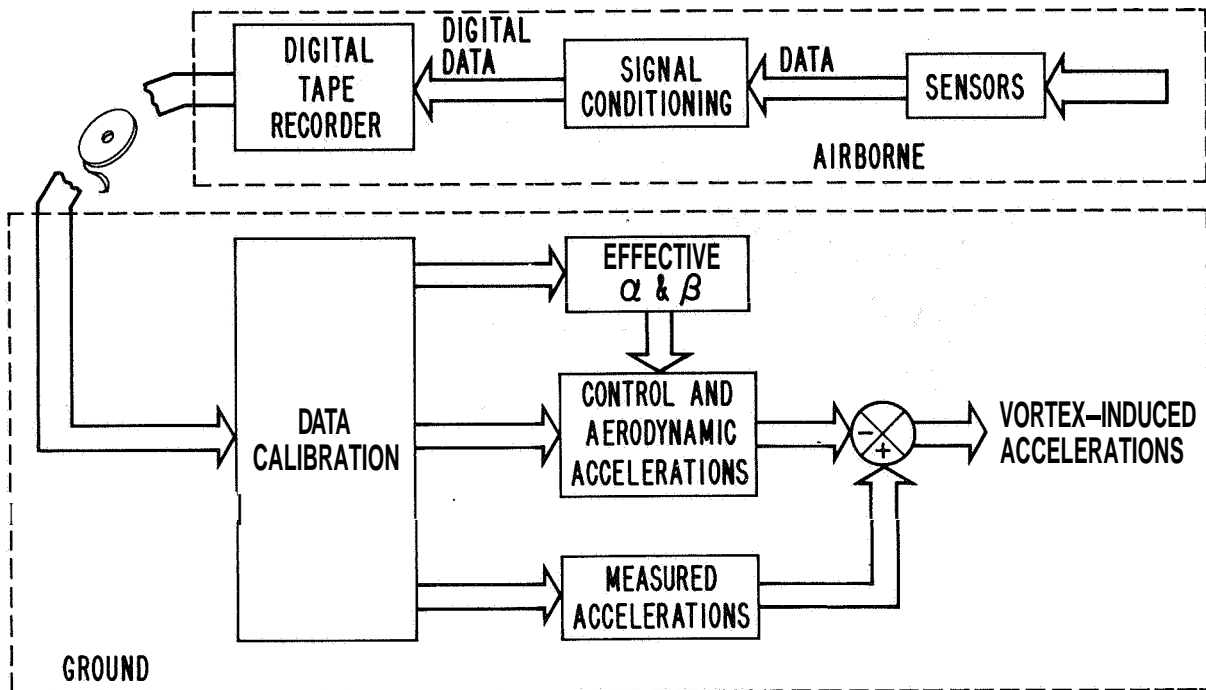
DIGITAL TAPE RECORDER

DIGITAL DATA

SIGNAL CONDITIONING

DATA

SENSORS

AIRBORNE

DATA CALIBRATION

EFFECTIVE $\alpha$ & $\beta$

CONTROL AND AERODYNAMIC ACCELERATIONS

$-$

$+$

VORTEX–INDUCED ACCELERATIONS

MEASURED ACCELERATIONS

GROUND